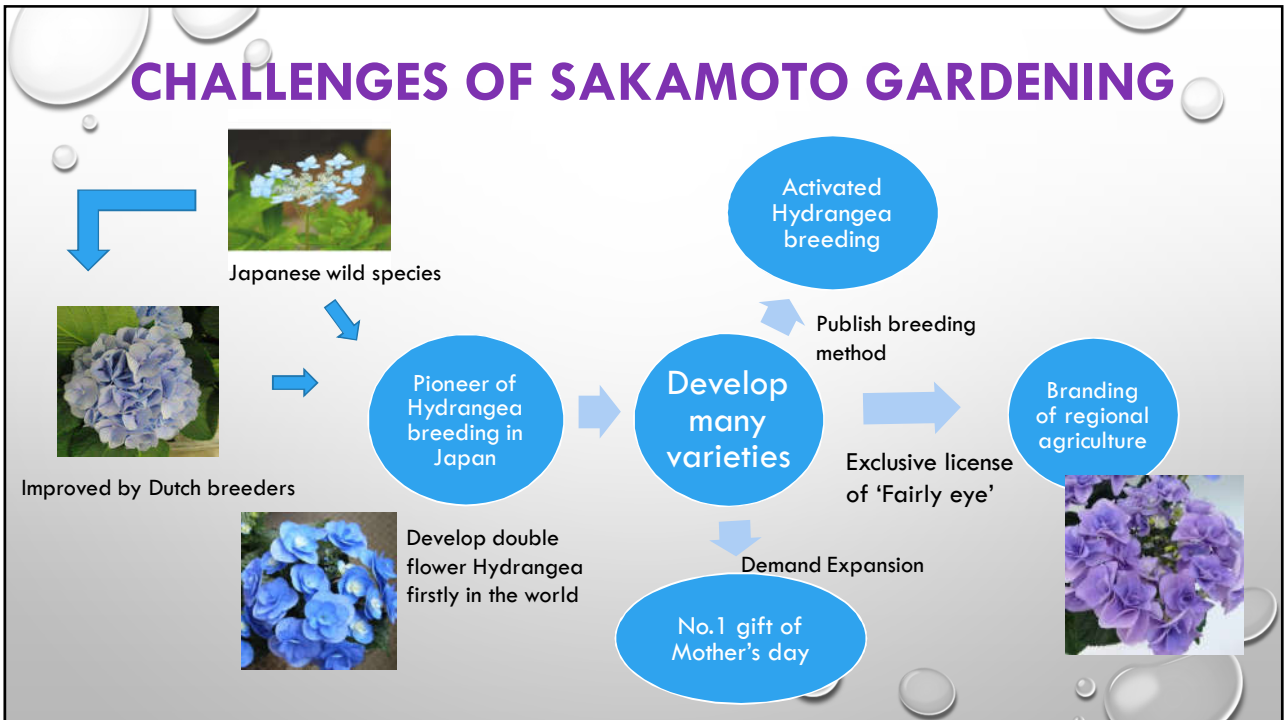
CHALLENGES OF SAKAMOTO GARDENING

Japanese wild species

Improved by Dutch breeders

Pioneer of Hydrangea breeding in Japan

Develop double flower Hydrangea firstly in the world

Develop many varieties

Activated Hydrangea breeding

Publish breeding method

Branding of regional agriculture

Exclusive license of 'Fairly eye'

Demand Expansion

No.1 gift of Mother's day